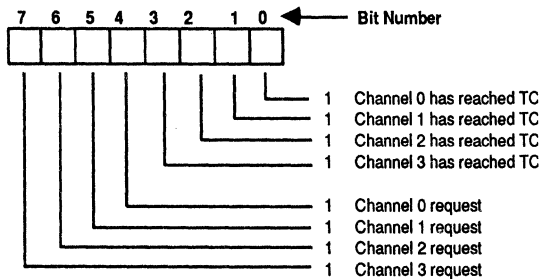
7 6 5 4 3 2 1 0 Bit Number

1 Channel 0 has reached TC
1 Channel 1 has reached TC
1 Channel 2 has reached TC
1 Channel 3 has reached TC

1 Channel 0 request
1 Channel 1 request
1 Channel 2 request
1 Channel 3 request